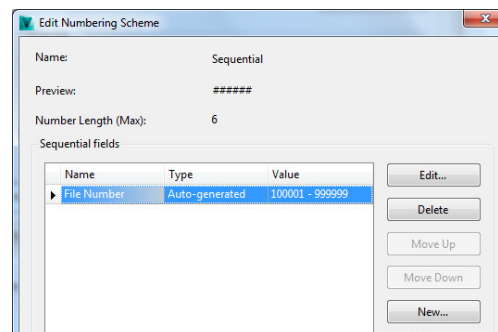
Edit Numbering Scheme

Name: Sequential

Preview: ######

Number Length (Max): 6

Sequential fields

| Name | Type | Value |
|---|---|---|
| File Number | Auto-generated | 100001 - 999999 |

Edit...

Delete

Move Up

Move Down

New...